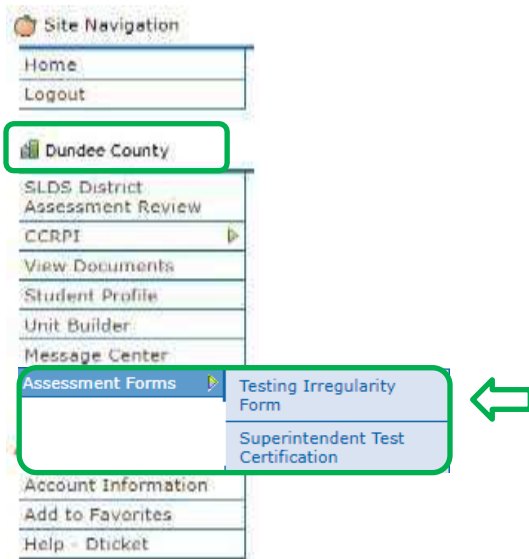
Site Navigation

Home
Logout

Dundee County

SLDS District Assessment Review
CCRPI
View Documents
Student Profile
Unit Builder
Message Center
Assessment Forms
Testing Irregularity Form
Superintendent Test Certification
Account Information
Add to Favorites
Help - Dticket